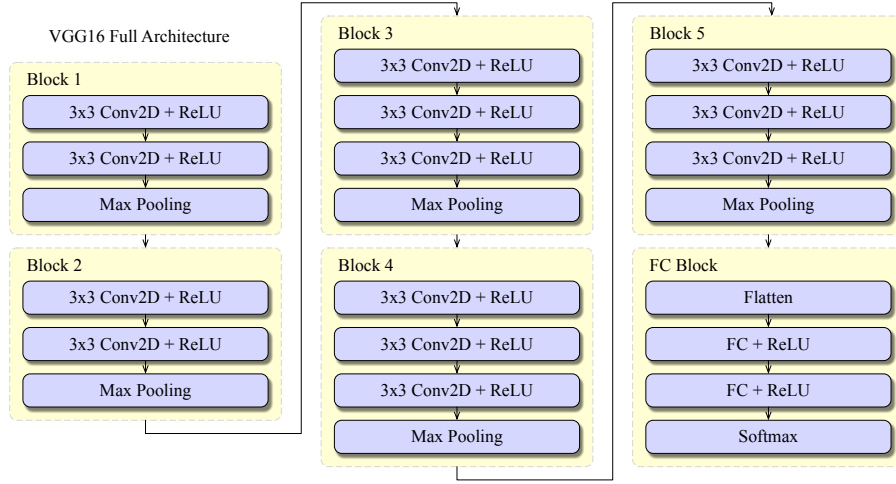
VGG16 Full Architecture

Block 1

3x3 Conv2D + ReLU

3x3 Conv2D + ReLU

Max Pooling

Block 2

3x3 Conv2D + ReLU

3x3 Conv2D + ReLU

Max Pooling

Block 3

3x3 Conv2D + ReLU

3x3 Conv2D + ReLU

3x3 Conv2D + ReLU

Max Pooling

Block 4

3x3 Conv2D + ReLU

3x3 Conv2D + ReLU

3x3 Conv2D + ReLU

Max Pooling

Block 5

3x3 Conv2D + ReLU

3x3 Conv2D + ReLU

3x3 Conv2D + ReLU

Max Pooling

FC Block

Flatten

FC + ReLU

FC + ReLU

Softmax